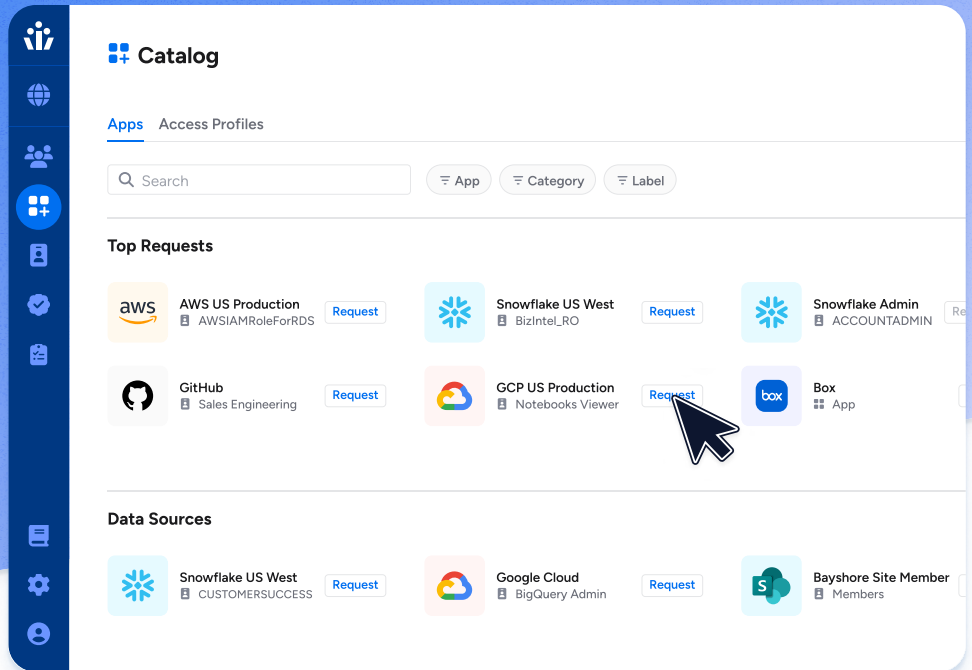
Catalog

Apps Access Profiles

Search

App Category Label

Top Requests

aws AWS US Production AWSIAMRoleForRDS Request

Snowflake US West BizIntel_RO Request

Snowflake Admin ACCOUNTADMIN Re

GitHub Sales Engineering Request

GCP US Production Notebooks Viewer Request

box Box App

Data Sources

Snowflake US West CUSTOMERSUCCESS Request

Google Cloud BigQuery Admin Request

Bayshore Site Member Members